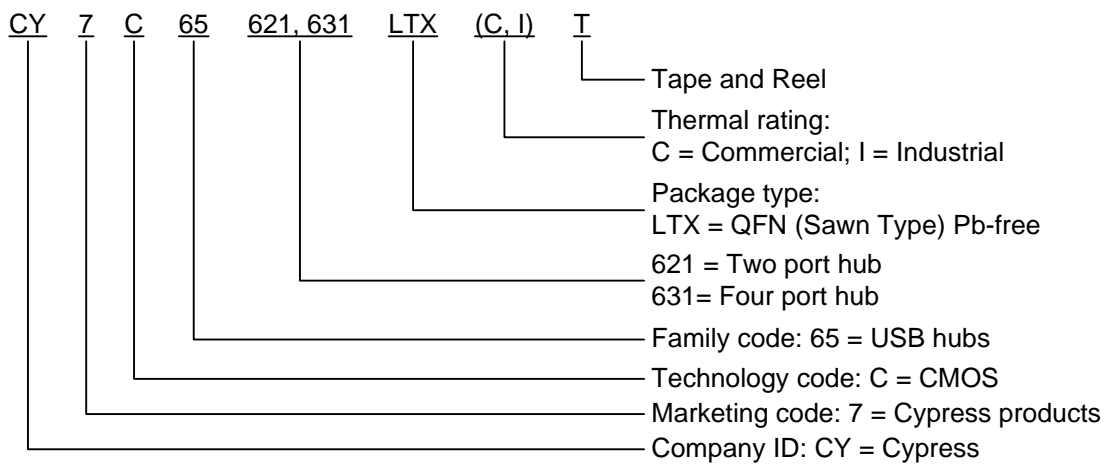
CY 7 C 65 621, 631 LTX (C, I) T

Tape and Reel

Thermal rating:
C = Commercial; I = Industrial

Package type:
LTX = QFN (Sawn Type) Pb-free

621 = Two port hub
631= Four port hub

Family code: 65 = USB hubs

Technology code: C = CMOS

Marketing code: 7 = Cypress products

Company ID: CY = Cypress